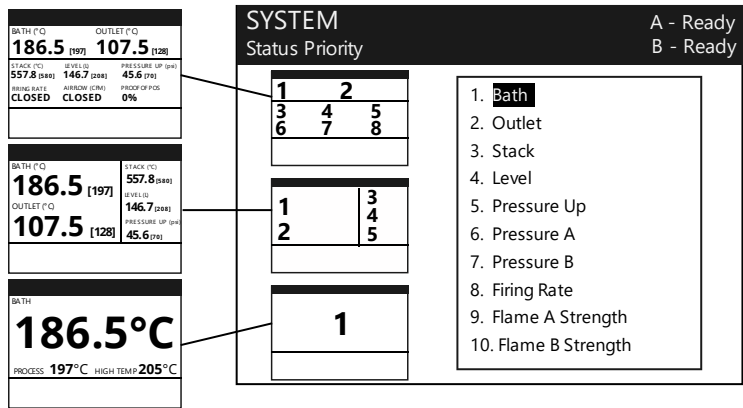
BATH (°C) OUTLET (°C)
186.5 [197] 107.5 [128]
STACK (°C) 557.8 [580]
LEVEL (L) 146.7 [208]
PRESSURE UP (psi) 45.6 [70]
FIRING RATE CLOSED
AIRFLOW (CFM) CLOSED
PROOF OF POS 0%

BATH (°C)
186.5 [197]
OUTLET (°C)
107.5 [128]
STACK (°C) 557.8 [580]
LEVEL (L) 146.7 [208]
PRESSURE UP (psi) 45.6 [70]

BATH
186.5°C
PROCESS 197°C HIGH TEMP 205°C

SYSTEM
Status Priority
A - Ready
B - Ready

1 2
3 4 5
6 7 8

1 3
2 4
5

1

1. Bath
2. Outlet
3. Stack
4. Level
5. Pressure Up
6. Pressure A
7. Pressure B
8. Firing Rate
9. Flame A Strength
10. Flame B Strength